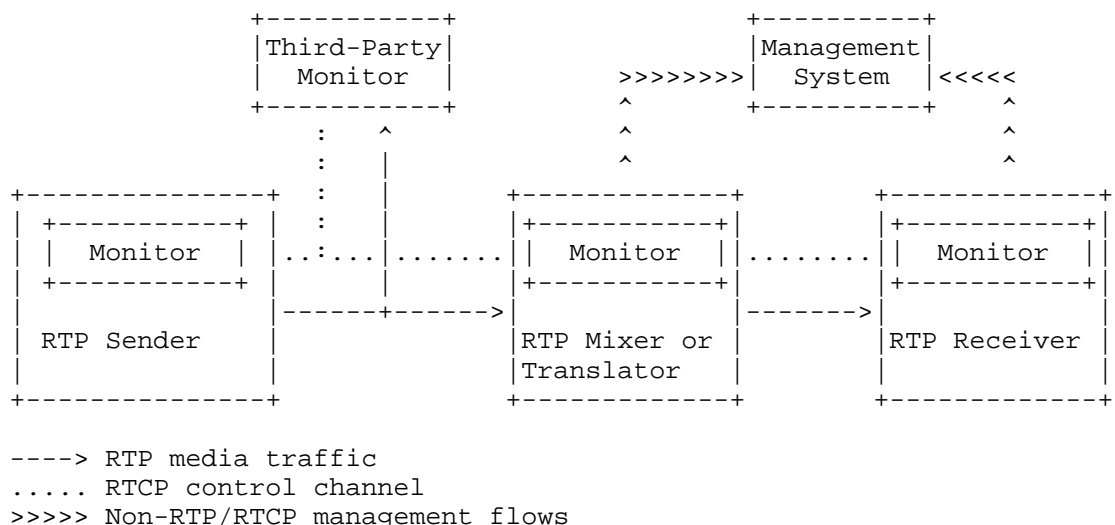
Third-Party Monitor

Management System

Monitor

RTP Sender

Monitor

RTP Mixer or Translator

Monitor

RTP Receiver

----> RTP media traffic
..... RTCP control channel
>>>>> Non-RTP/RTCP management flows